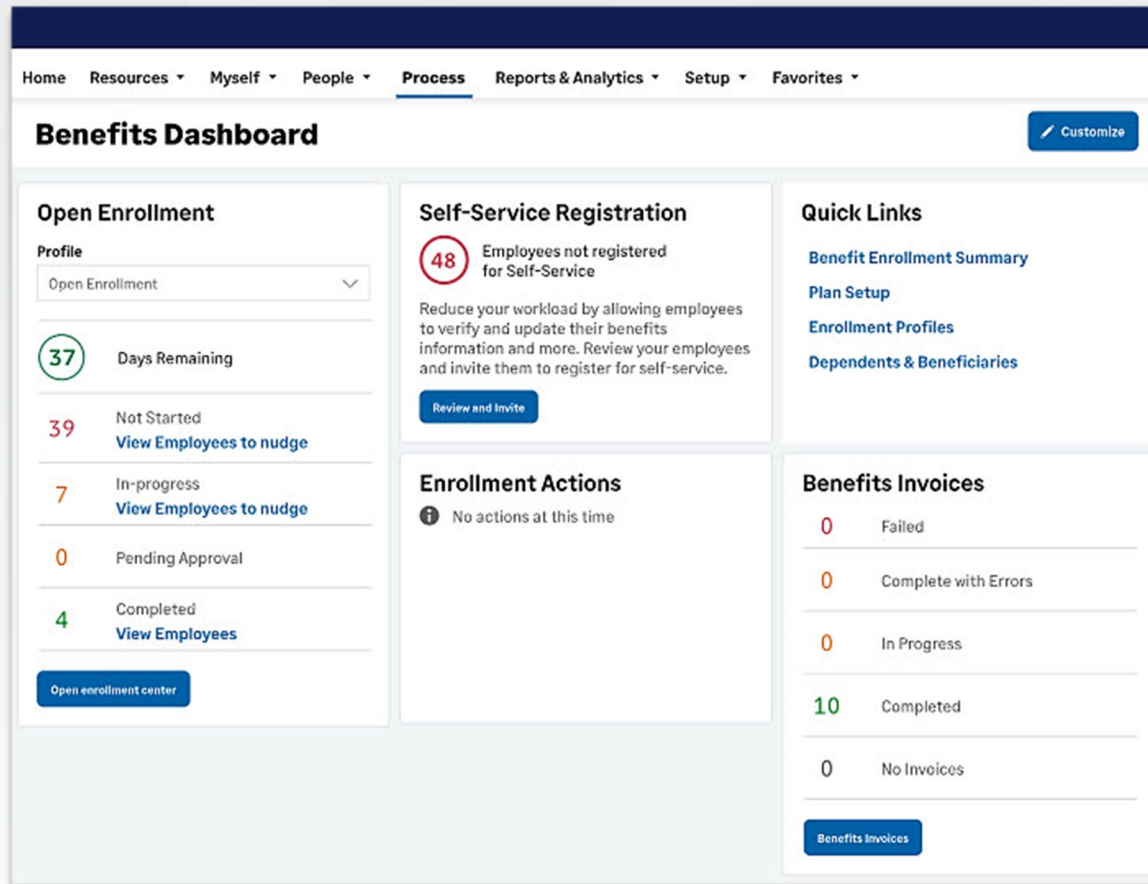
Home Resources ▾ Myself ▾ People ▾ Process Reports & Analytics ▾ Setup ▾ Favorites ▾

Benefits Dashboard

Customize

Open Enrollment

Profile

Open Enrollment

37 Days Remaining

39 Not Started
View Employees to nudge

7 In-progress
View Employees to nudge

0 Pending Approval

4 Completed
View Employees

Open enrollment center

Self-Service Registration

48 Employees not registered for Self-Service

Reduce your workload by allowing employees to verify and update their benefits information and more. Review your employees and invite them to register for self-service.

Review and Invite

Enrollment Actions

No actions at this time

Quick Links

Benefit Enrollment Summary

Plan Setup

Enrollment Profiles

Dependents & Beneficiaries

Benefits Invoices

0 Failed

0 Complete with Errors

0 In Progress

10 Completed

0 No Invoices

Benefits Invoices